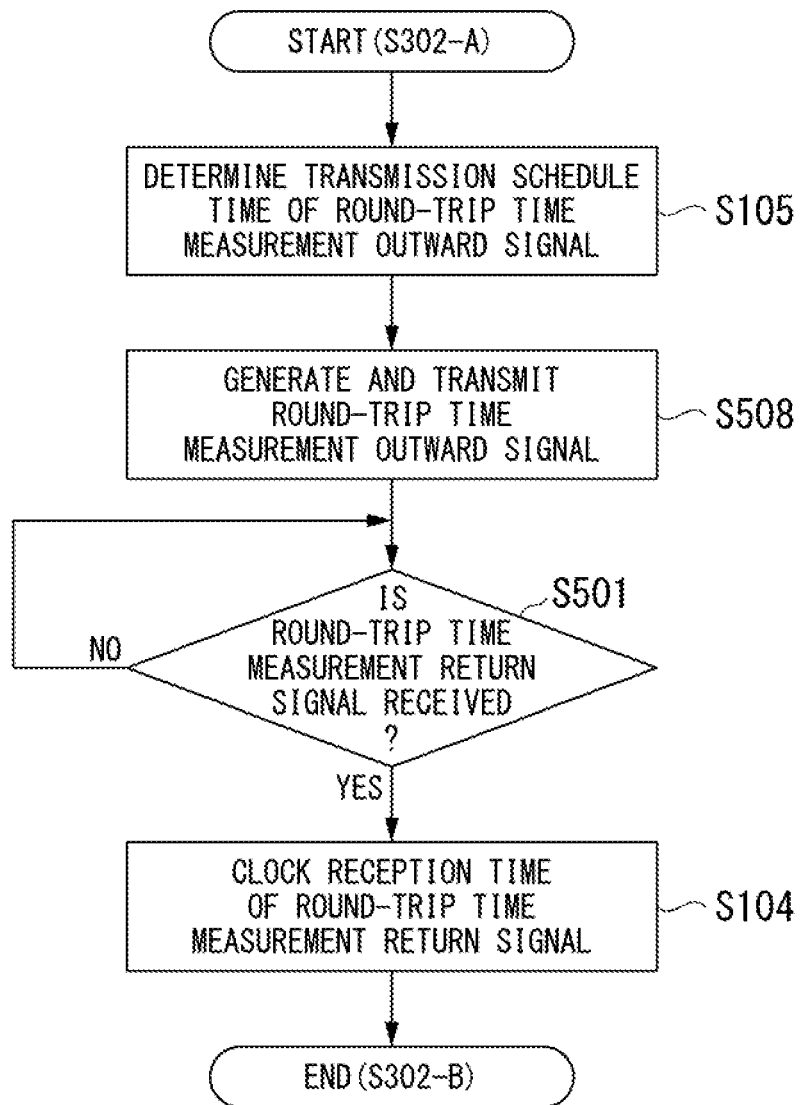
START (S302-A)

DETERMINE TRANSMISSION SCHEDULE TIME OF ROUND-TRIP TIME MEASUREMENT OUTWARD SIGNAL

S105

GENERATE AND TRANSMIT ROUND-TRIP TIME MEASUREMENT OUTWARD SIGNAL

S508

S501

IS ROUND-TRIP TIME MEASUREMENT RETURN SIGNAL RECEIVED ?

NO

YES

CLOCK RECEPTION TIME OF ROUND-TRIP TIME MEASUREMENT RETURN SIGNAL

S104

END (S302-B)